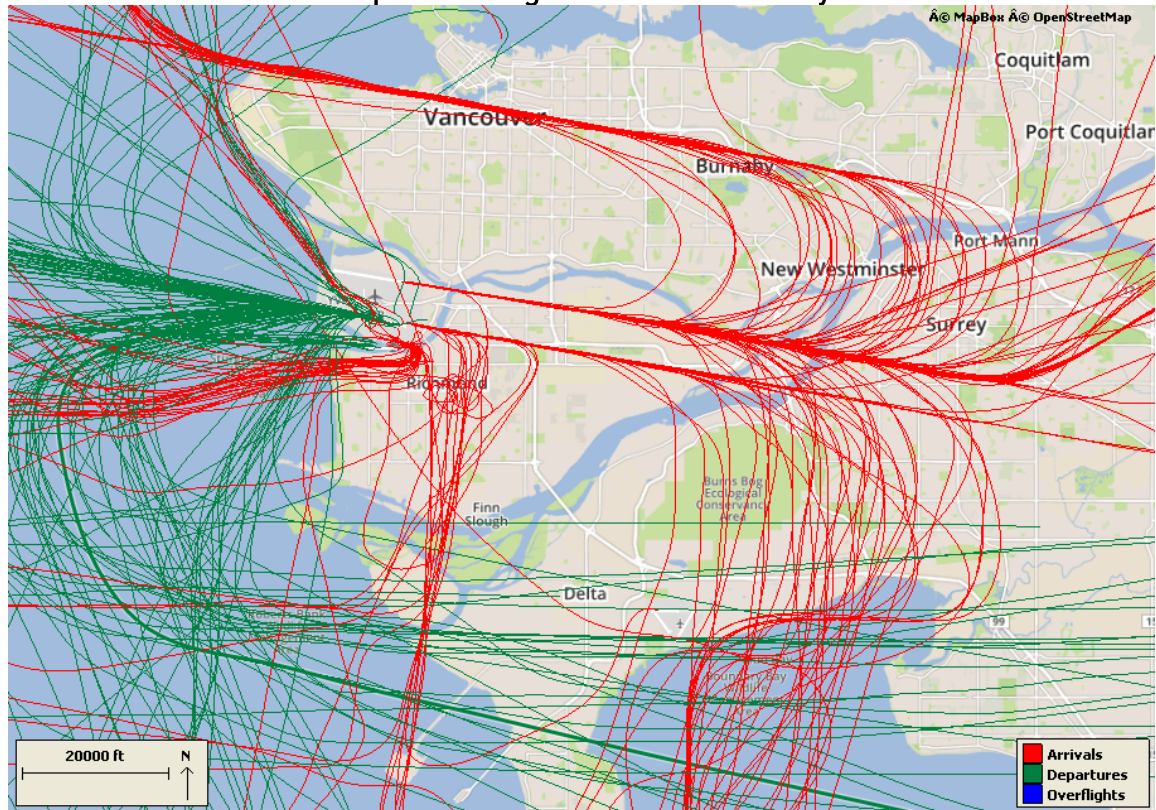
Â© MapBox Â© OpenStreetMap

Coquitlam
Vancouver
Port Coquitlam
Burnaby
Port Mann
New Westminster
Surrey
Richmond
Burns Bog Ecological Conservancy Area
Finn Slough
Delta
99

20000 ft
N

Arrivals
Departures
Overflights